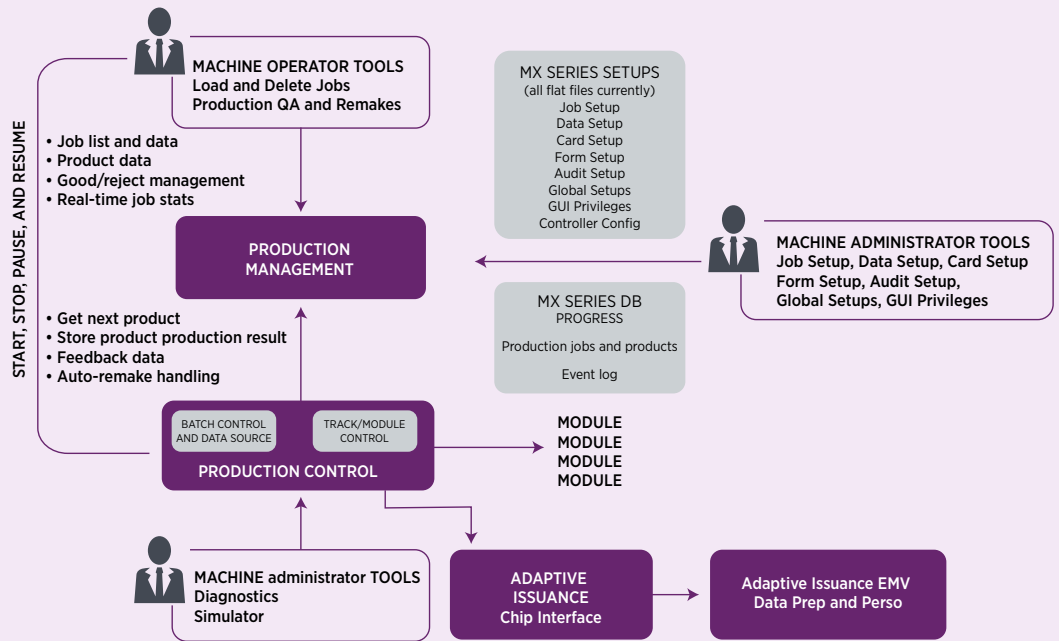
MACHINE OPERATOR TOOLS
Load and Delete Jobs
Production QA and Remakes

START, STOP, PAUSE, AND RESUME

• Job list and data
• Product data
• Good/reject management
• Real-time job stats

MX SERIES SETUPS
(all flat files currently)
Job Setup
Data Setup
Card Setup
Form Setup
Audit Setup
Global Setups
GUI Privileges
Controller Config

PRODUCTION MANAGEMENT

MACHINE ADMINISTRATOR TOOLS
Job Setup, Data Setup, Card Setup
Form Setup, Audit Setup,
Global Setups, GUI Privileges

MX SERIES DB
PROGRESS
Production jobs and products
Event log

• Get next product
• Store product production result
• Feedback data
• Auto-remake handling

BATCH CONTROL AND DATA SOURCE

TRACK/MODULE CONTROL

PRODUCTION CONTROL

MODULE
MODULE
MODULE
MODULE

MACHINE administrator TOOLS
Diagnostics
Simulator

ADAPTIVE ISSUANCE
Chip Interface

Adaptive Issuance EMV
Data Prep and Perso